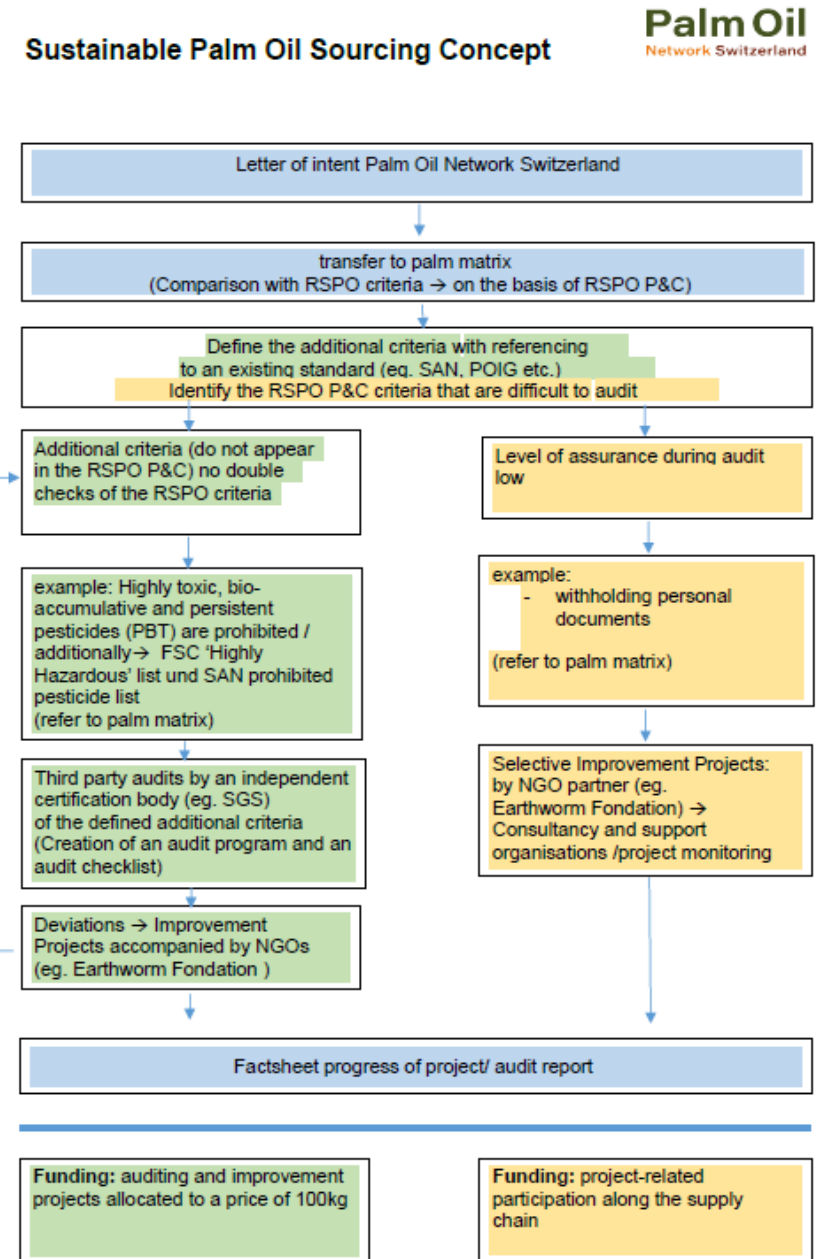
Sustainable Palm Oil Sourcing Concept

Palm Oil
Network Switzerland

Letter of intent Palm Oil Network Switzerland

transfer to palm matrix
(Comparison with RSPO criteria → on the basis of RSPO P&C)

Define the additional criteria with referencing to an existing standard (eg. SAN, POIG etc.)
Identify the RSPO P&C criteria that are difficult to audit

Additional criteria (do not appear in the RSPO P&C) no double checks of the RSPO criteria

example: Highly toxic, bio-accumulative and persistent pesticides (PBT) are prohibited / additionally→ FSC 'Highly Hazardous' list und SAN prohibited pesticide list
(refer to palm matrix)

Third party audits by an independent certification body (eg. SGS) of the defined additional criteria (Creation of an audit program and an audit checklist)

Deviations → Improvement Projects accompanied by NGOs (eg. Earthworm Fondation )

Level of assurance during audit low

example:
- withholding personal documents

(refer to palm matrix)

Selective Improvement Projects: by NGO partner (eg. Earthworm Fondation) → Consultancy and support organisations /project monitoring

Factsheet progress of project/ audit report

Funding: auditing and improvement projects allocated to a price of 100kg

Funding: project-related participation along the supply chain